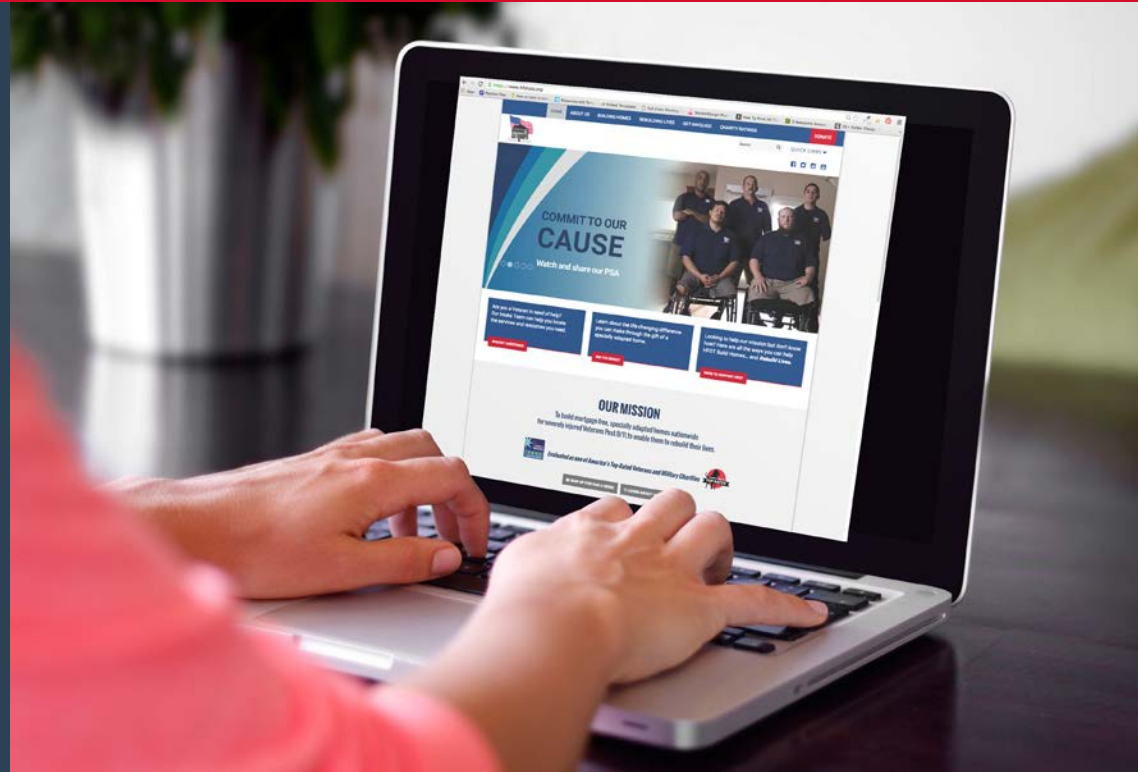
HOME ABOUT US BUILDING HOMES REBUILDING LIVES GET INVOLVED CHARITY RATINGS DONATE

QUICK LINKS

COMMIT TO OUR CAUSE

Watch and share our PSA

Are you a Veteran in need of help? Our Intake Team can help you locate the services and resources you need.

Learn about the life-changing difference you can make through the gift of a specially adapted home.

Looking to help our mission but don't know how? Here are all of the ways you can help HFOT Build Homes... and Rebuild Lives.

OUR MISSION

To build mortgage-free, specially adapted homes nationwide for severely injured Veterans Post-9/11, to enable them to rebuild their lives.

Evaluated as one of America's Top-Rated Veterans and Military Charities